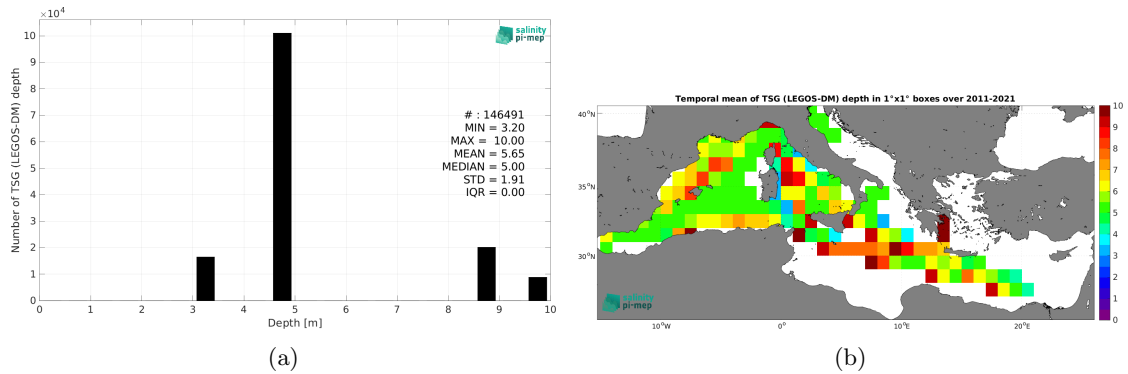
$\times10^4$

salinity pi-mep

Number of TSG (LEGOS-DM) depth

10
9
8
7
6
5
4
3
2
1
0

# : 146491
MIN = 3.20
MAX = 10.00
MEAN = 5.65
MEDIAN = 5.00
STD = 1.91
IQR = 0.00

0 1 2 3 4 5 6 7 8 9 10

Depth [m]

(a)

Temporal mean of TSG (LEGOS-DM) depth in 1°x1° boxes over 2011-2021

40°N
35°N
30°N

10°W 0° 10°E 20°E

salinity pi-mep

10
9
8
7
6
5
4
3
2
1
0

(b)